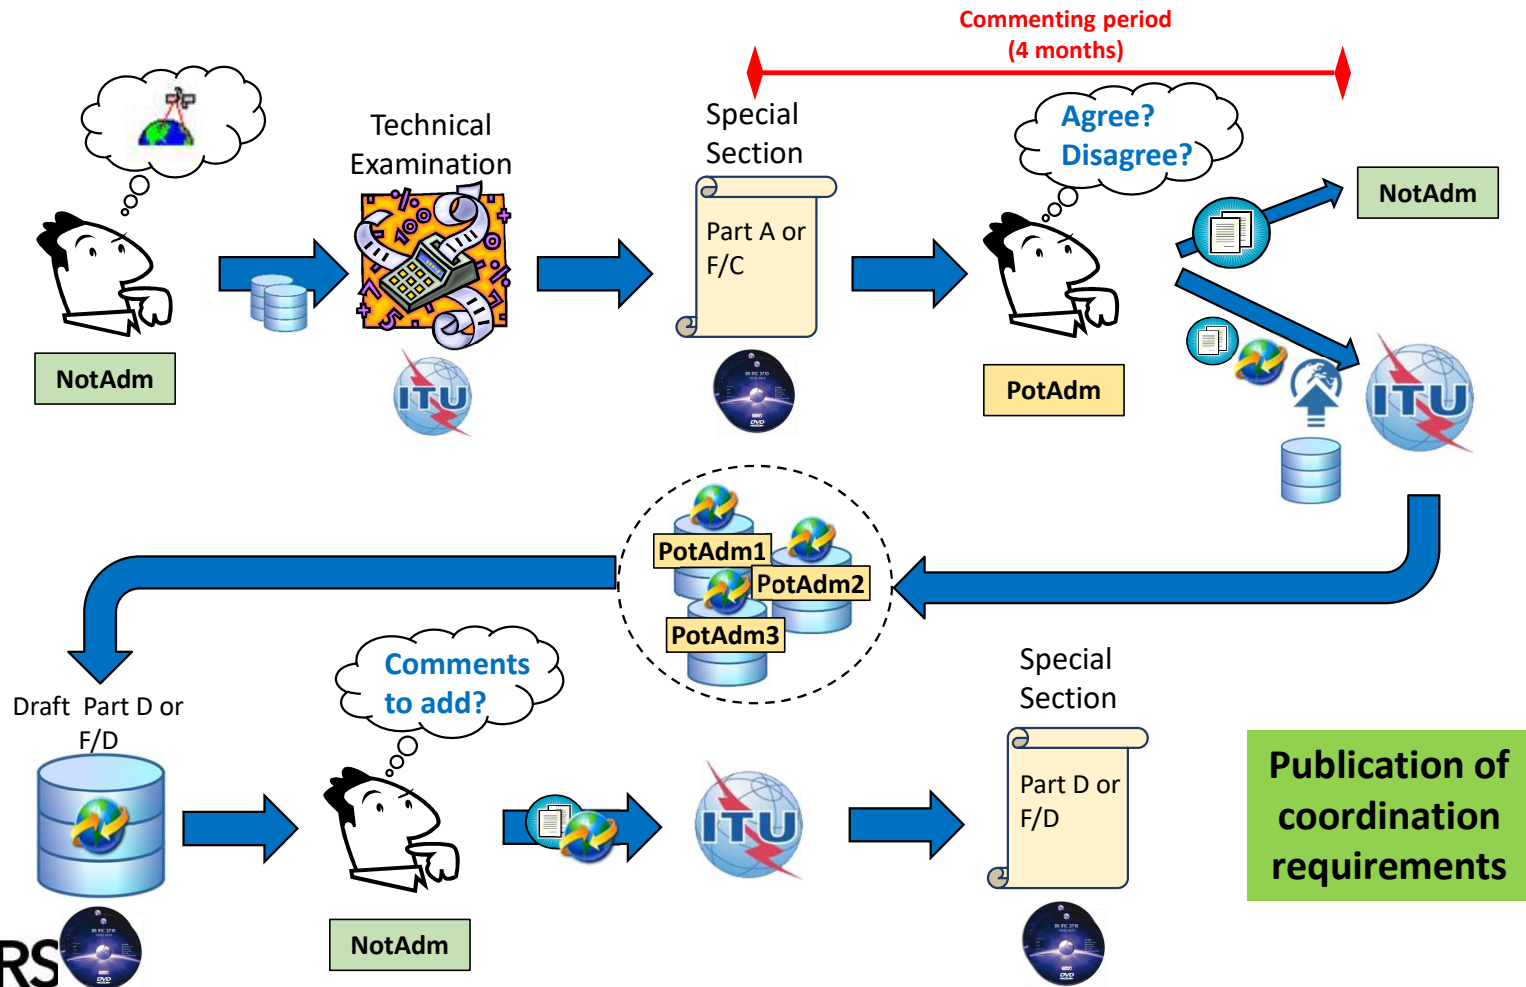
Commenting period
(4 months)

Technical Examination

Special Section

Part A or F/C

Agree? Disagree?

NotAdm

NotAdm

ITU

PotAdm

ITU

PotAdm1

PotAdm2

PotAdm3

Draft Part D or F/D

Comments to add?

Special Section

Part D or F/D

ITU

NotAdm

Publication of coordination requirements

RS